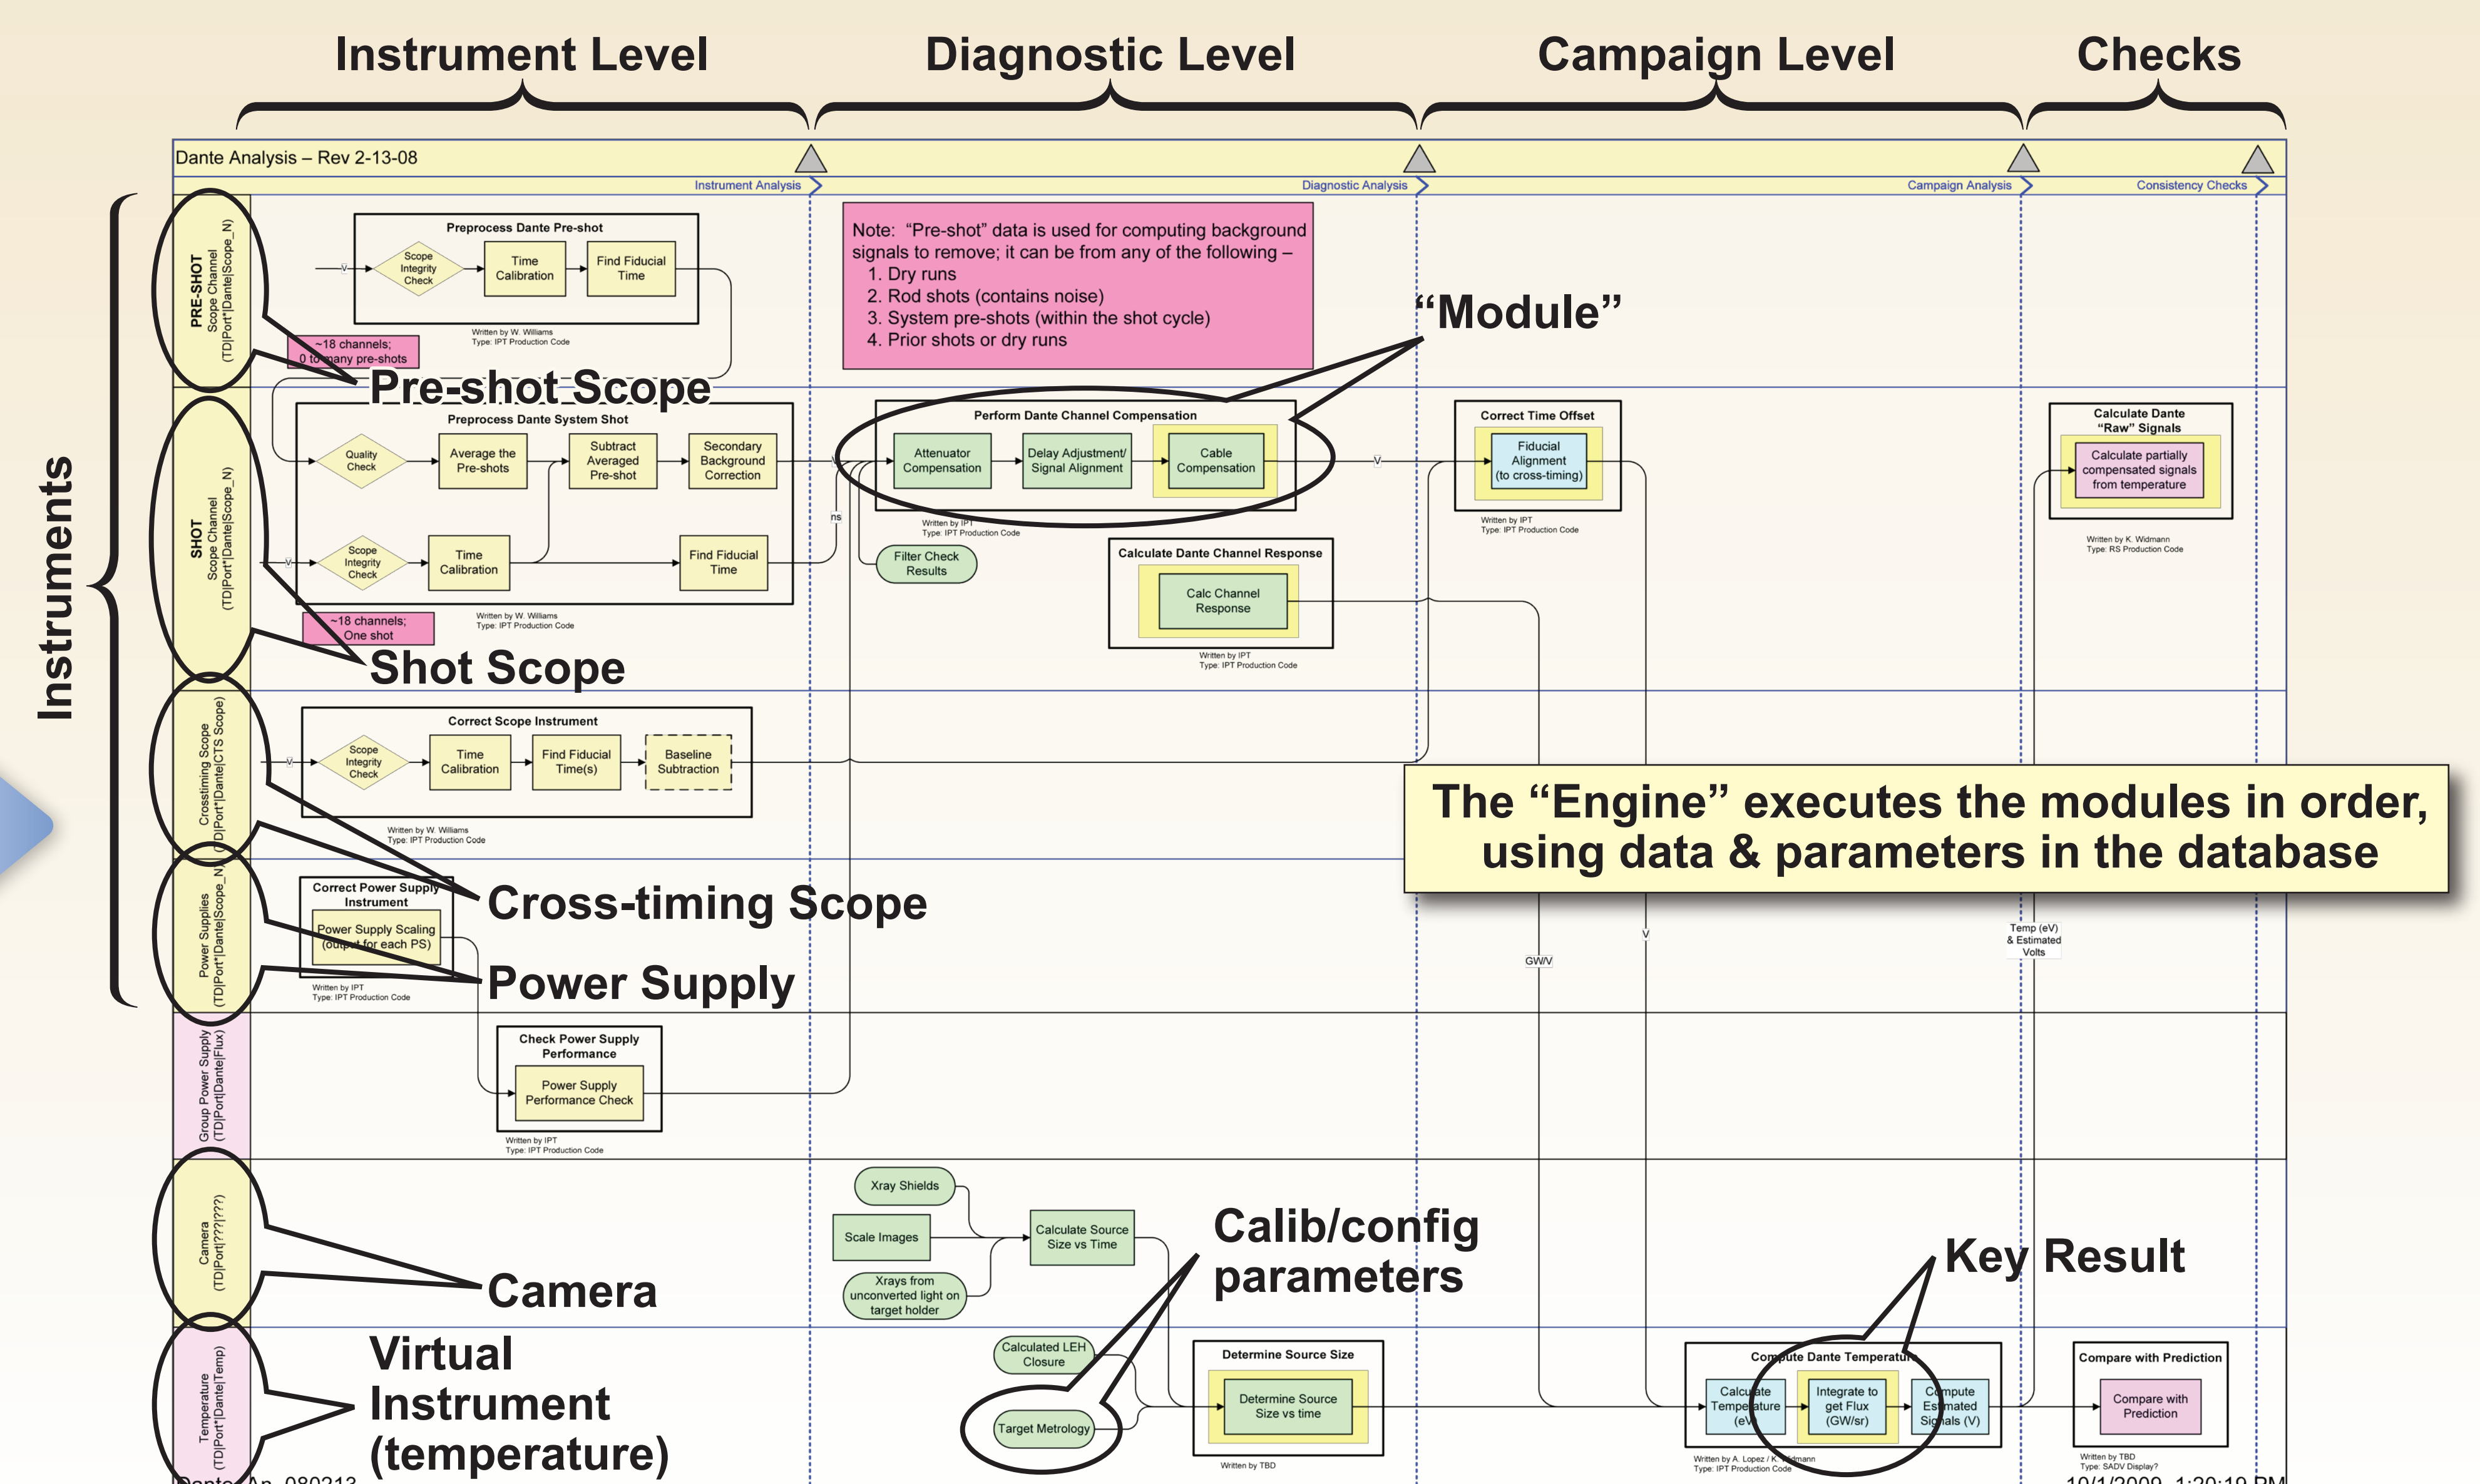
Instrument Level

Diagnostic Level

Campaign Level

Checks

Dante Analysis – Rev 2-13-08

Instrument Analysis

Diagnostic Analysis

Campaign Analysis

Consistency Checks

Instruments

PRE-SHOT Scope Channel (TD|Port*|Dante|Scope_N)

Preprocess Dante Pre-shot

Scope Integrity Check

Time Calibration

Find Fiducial Time

Written by W. Williams
Type: IPT Production Code

~18 channels; 0 to many pre-shots

Pre-shot Scope

Note: "Pre-shot" data is used for computing background signals to remove; it can be from any of the following –
1. Dry runs
2. Rod shots (contains noise)
3. System pre-shots (within the shot cycle)
4. Prior shots or dry runs

"Module"

SHOT Scope Channel (TD|Port*|Dante|Scope_N)

Preprocess Dante System Shot

Quality Check

Average the Pre-shots

Subtract Averaged Pre-shot

Secondary Background Correction

Scope Integrity Check

Time Calibration

Find Fiducial Time

Written by W. Williams
Type: IPT Production Code

~18 channels; One shot

Shot Scope

Perform Dante Channel Compensation

Attenuator Compensation

Delay Adjustment/ Signal Alignment

Cable Compensation

Written by IPT
Type: IPT Production Code

ns

Filter Check Results

Calculate Dante Channel Response

Calc Channel Response

Written by IPT
Type: IPT Production Code

Correct Time Offset

Fiducial Alignment (to cross-timing)

Written by IPT
Type: IPT Production Code

Calculate Dante "Raw" Signals

Calculate partially compensated signals from temperature

Written by K. Widmann
Type: RS Production Code

Crosstiming Scope (TD|Port*|Dante|CTS Scope)

Correct Scope Instrument

Scope Integrity Check

Time Calibration

Find Fiducial Time(s)

Baseline Subtraction

Written by W. Williams
Type: IPT Production Code

The "Engine" executes the modules in order, using data & parameters in the database

Cross-timing Scope

Power Supplies (TD|Port*|Dante|Scope_N)

Correct Power Supply Instrument

Power Supply Scaling (output for each PS)

Written by IPT
Type: IPT Production Code

Power Supply

GW/V

V

Temp (eV) & Estimated Volts

Group Power Supply (TD|Port|Dante|Flux)

Check Power Supply Performance

Power Supply Performance Check

Written by IPT
Type: IPT Production Code

Camera (TD|Port|???|???)

Xray Shields

Scale Images

Xrays from unconverted light on target holder

Calculate Source Size vs Time

Calib/config parameters

Key Result

Camera

Temperature (TD|Port*|Dante|Temp)

Virtual Instrument (temperature)

Calculated LEH Closure

Target Metrology

Determine Source Size

Determine Source Size vs time

Written by TBD

Compute Dante Temperature

Calculate Temperature (eV)

Integrate to get Flux (GW/sr)

Compute Estimated Signals (V)

Written by A. Lopez / K. Widmann
Type: IPT Production Code

Compare with Prediction

Compare with Prediction

Written by TBD
Type: SADV Display?

DanteAn_080213

10/1/2009 1:20:19 PM